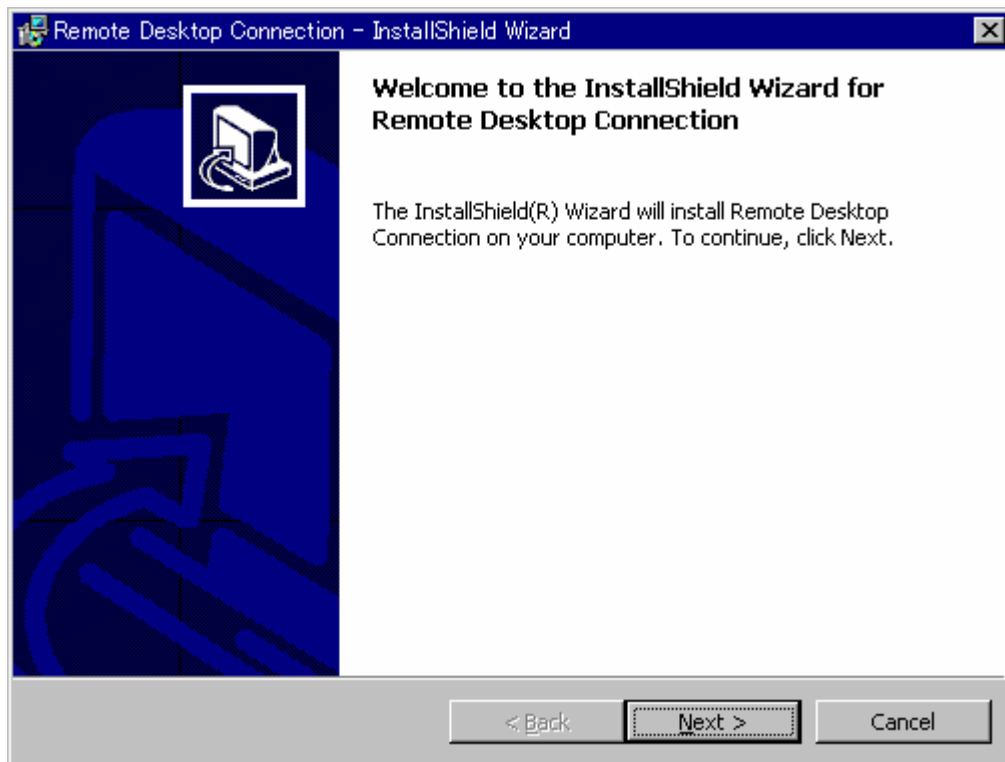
Remote Desktop Connection - InstallShield Wizard

Welcome to the InstallShield Wizard for Remote Desktop Connection

The InstallShield(R) Wizard will install Remote Desktop Connection on your computer. To continue, click Next.

< Back
Next >
Cancel